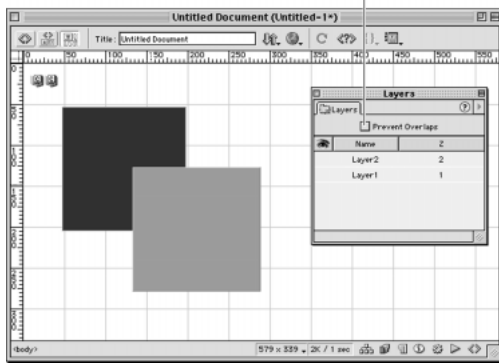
Untitled Document (Untitled-1*)

Title: Untitled Document

50 100 150 200 250 300 350 400 450 500 550

Layers

Layers

Prevent Overlaps

| | Name | Z |
|---|---|---|
| | Layer2 | 2 |
| | Layer1 | 1 |

<body>

579 x 339 . 2K / 1 sec